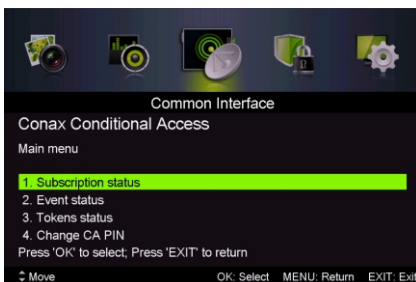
Common Interface

Conax Conditional Access

Main menu

1. Subscription status
2. Event status
3. Tokens status
4. Change CA PIN

Press 'OK' to select; Press 'EXIT' to return

⇕ Move OK: Select MENU: Return EXIT: Exit